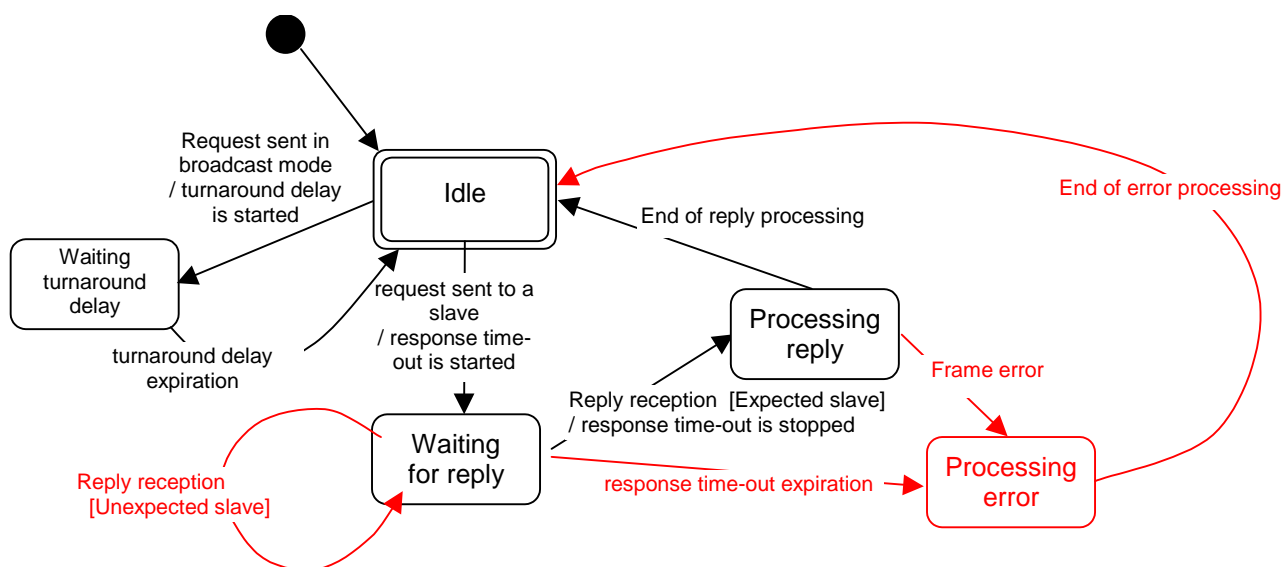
Request sent in broadcast mode / turnaround delay is started

Idle

End of error processing

End of reply processing

Waiting turnaround delay

request sent to a slave / response time-out is started

Processing reply

turnaround delay expiration

Frame error

Reply reception [Expected slave] / response time-out is stopped

Waiting for reply

Processing error

Reply reception [Unexpected slave]

response time-out expiration